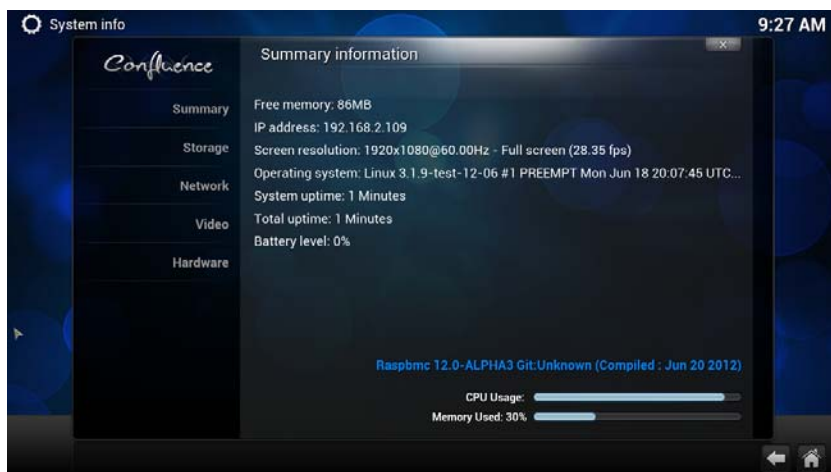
System info

9:27 AM

Confluence

Summary information

x

Summary

Storage

Network

Video

Hardware

Free memory: 86MB

IP address: 192.168.2.109

Screen resolution: 1920x1080@60.00Hz - Full screen (28.35 fps)

Operating system: Linux 3.1.9-test-12-06 #1 PREEMPT Mon Jun 18 20:07:45 UTC...

System uptime: 1 Minutes

Total uptime: 1 Minutes

Battery level: 0%

Raspbmc 12.0-ALPHA3 Git:Unknown (Compiled : Jun 20 2012)

CPU Usage:

Memory Used: 30%